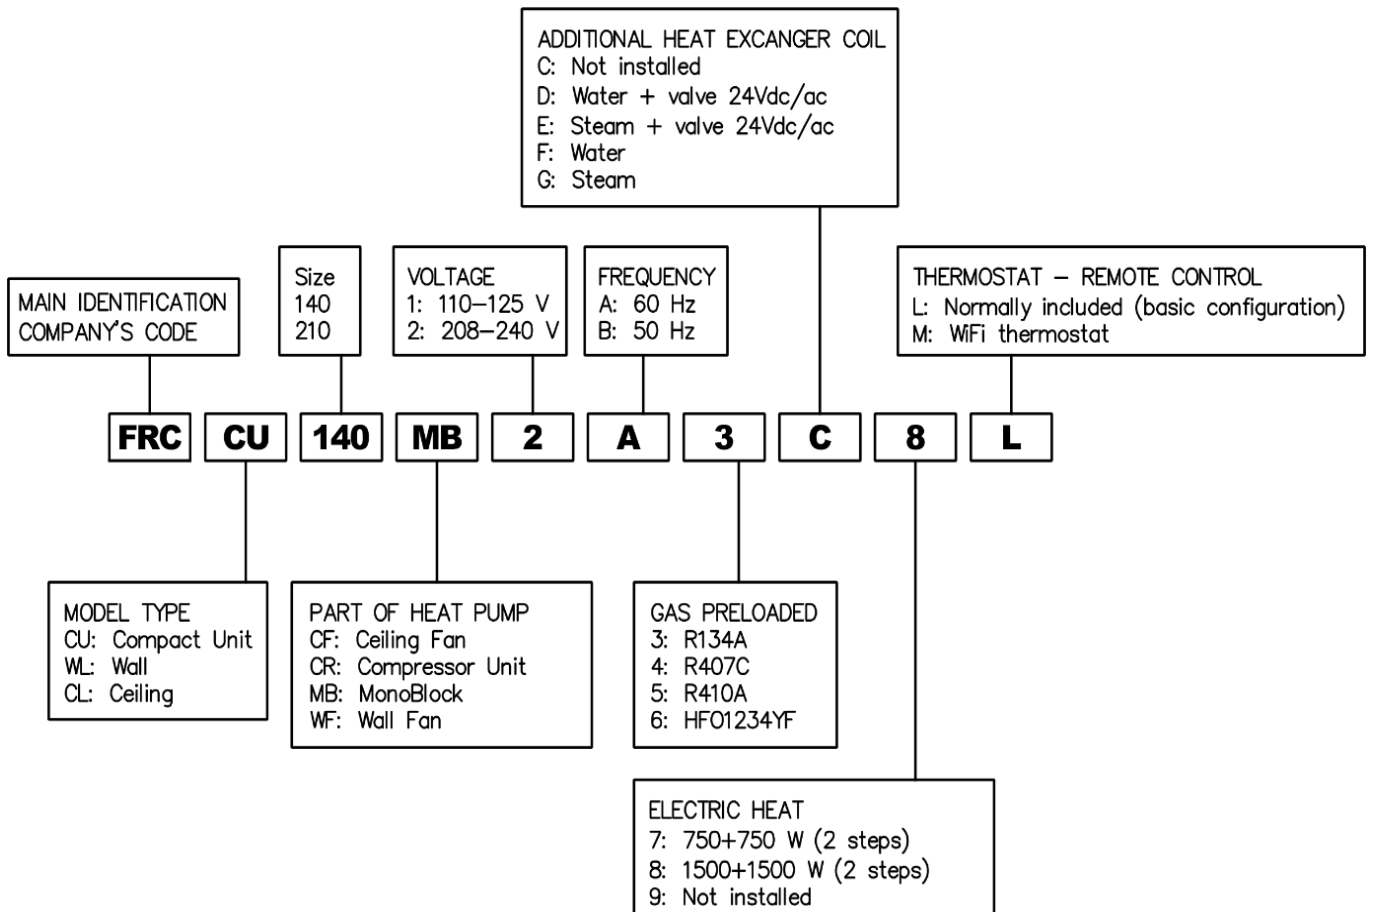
ADDITIONAL HEAT EXCANGER COIL
C: Not installed
D: Water + valve 24Vdc/ac
E: Steam + valve 24Vdc/ac
F: Water
G: Steam

MAIN IDENTIFICATION
COMPANY'S CODE

Size
140
210

VOLTAGE
1: 110–125 V
2: 208–240 V

FREQUENCY
A: 60 Hz
B: 50 Hz

THERMOSTAT – REMOTE CONTROL
L: Normally included (basic configuration)
M: WiFi thermostat

FRC CU 140 MB 2 A 3 C 8 L

MODEL TYPE
CU: Compact Unit
WL: Wall
CL: Ceiling

PART OF HEAT PUMP
CF: Ceiling Fan
CR: Compressor Unit
MB: MonoBlock
WF: Wall Fan

GAS PRELOADED
3: R134A
4: R407C
5: R410A
6: HFO1234YF

ELECTRIC HEAT
7: 750+750 W (2 steps)
8: 1500+1500 W (2 steps)
9: Not installed